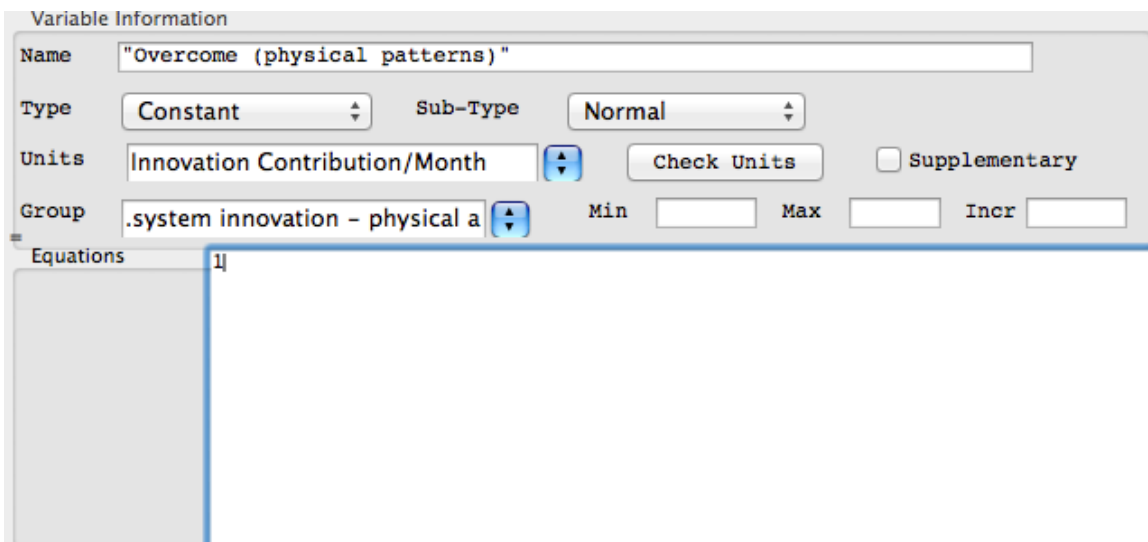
Variable Information

Name "Overcome (physical patterns)"

Type Constant Sub-Type Normal

Units Innovation Contribution/Month Check Units Supplementary

Group .system innovation - physical a Min Max Incr

Equations

1